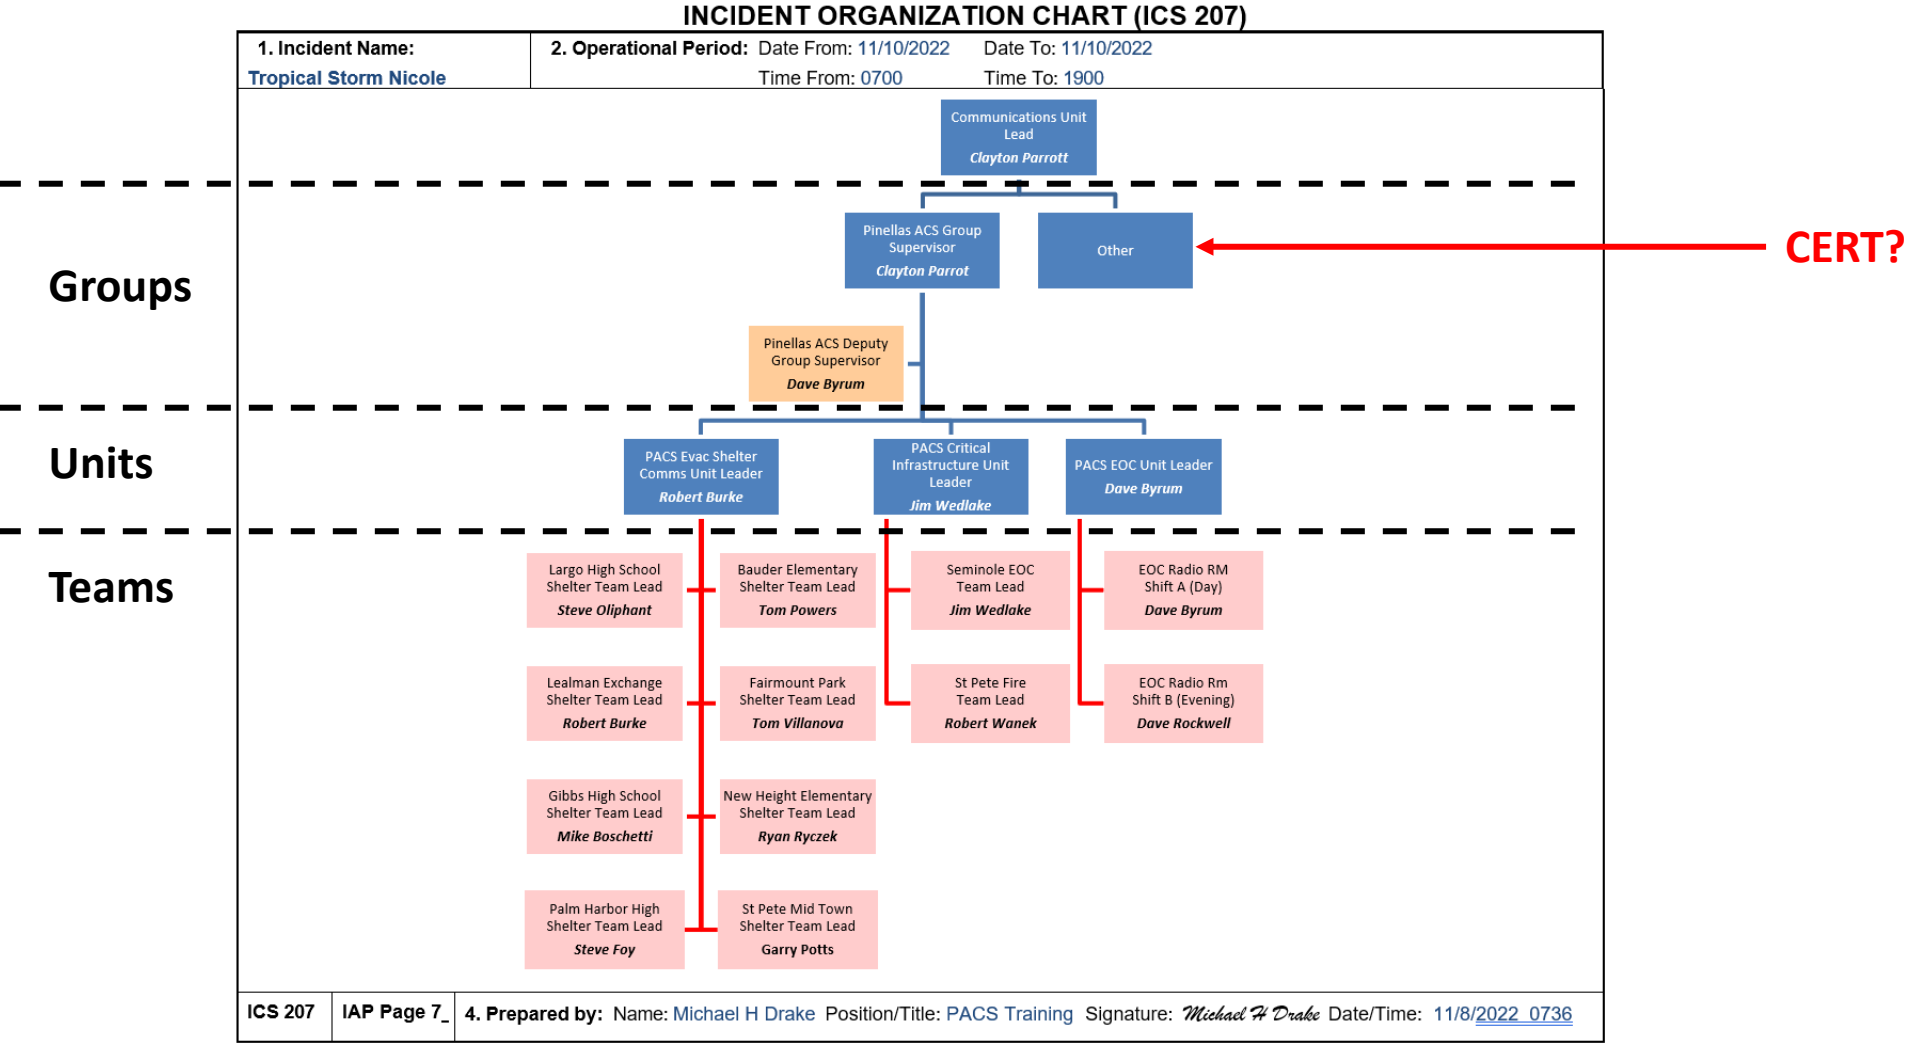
INCIDENT ORGANIZATION CHART (ICS 207)

1. Incident Name: Tropical Storm Nicole

2. Operational Period: Date From: 11/10/2022 Date To: 11/10/2022
Time From: 0700 Time To: 1900

Communications Unit Lead
Clayton Parrott

Groups

Pinellas ACS Group Supervisor
Clayton Parrot

Other

CERT?

Pinellas ACS Deputy Group Supervisor
Dave Byrum

Units

PACS Evac Shelter Comms Unit Leader
Robert Burke

PACS Critical Infrastructure Unit Leader
Jim Wedlake

PACS EOC Unit Leader
Dave Byrum

Teams

Largo High School Shelter Team Lead
Steve Oliphant

Bauder Elementary Shelter Team Lead
Tom Powers

Seminole EOC Team Lead
Jim Wedlake

EOC Radio RM Shift A (Day)
Dave Byrum

Lealman Exchange Shelter Team Lead
Robert Burke

Fairmount Park Shelter Team Lead
Tom Villanova

St Pete Fire Team Lead
Robert Wanek

EOC Radio Rm Shift B (Evening)
Dave Rockwell

Gibbs High School Shelter Team Lead
Mike Boschetti

New Height Elementary Shelter Team Lead
Ryan Ryczek

Palm Harbor High Shelter Team Lead
Steve Foy

St Pete Mid Town Shelter Team Lead
Garry Potts

ICS 207 | IAP Page 7_ | 4. Prepared by: Name: Michael H Drake Position/Title: PACS Training Signature: Michael H Drake Date/Time: 11/8/2022 0736